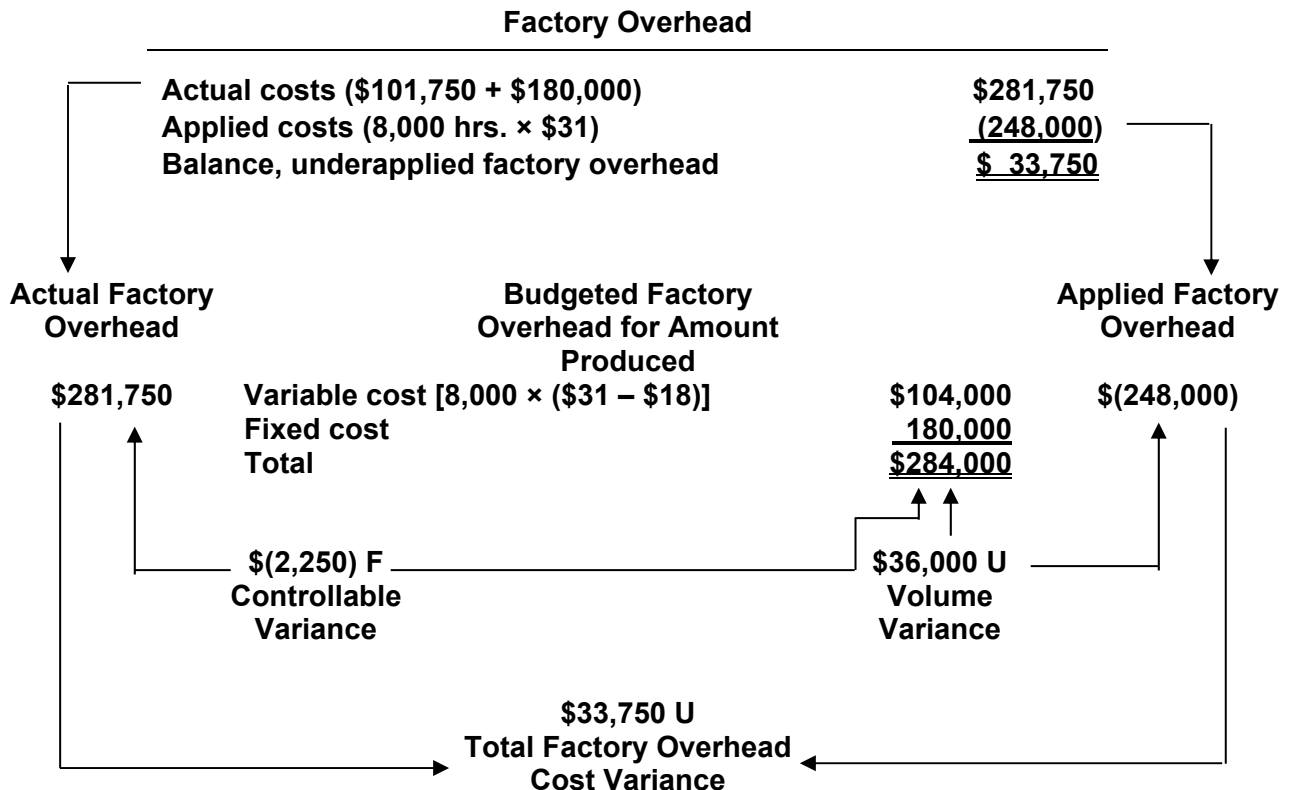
Factory Overhead

| | |
|---|---|
| Actual costs (\$101,750 + \$180,000) | \$281,750 |
| Applied costs (8,000 hrs. × \$31) | (248,000) |
| Balance, underapplied factory overhead | \$ 33,750 |

Actual Factory Overhead

\$281,750

Budgeted Factory Overhead for Amount Produced

| | |
|---|---|
| Variable cost [8,000 × (\$31 – \$18)] | \$104,000 |
| Fixed cost | 180,000 |
| Total | \$284,000 |

Applied Factory Overhead

\$(248,000)

\$(2,250) F
Controllable Variance

\$36,000 U
Volume Variance

\$33,750 U
Total Factory Overhead Cost Variance